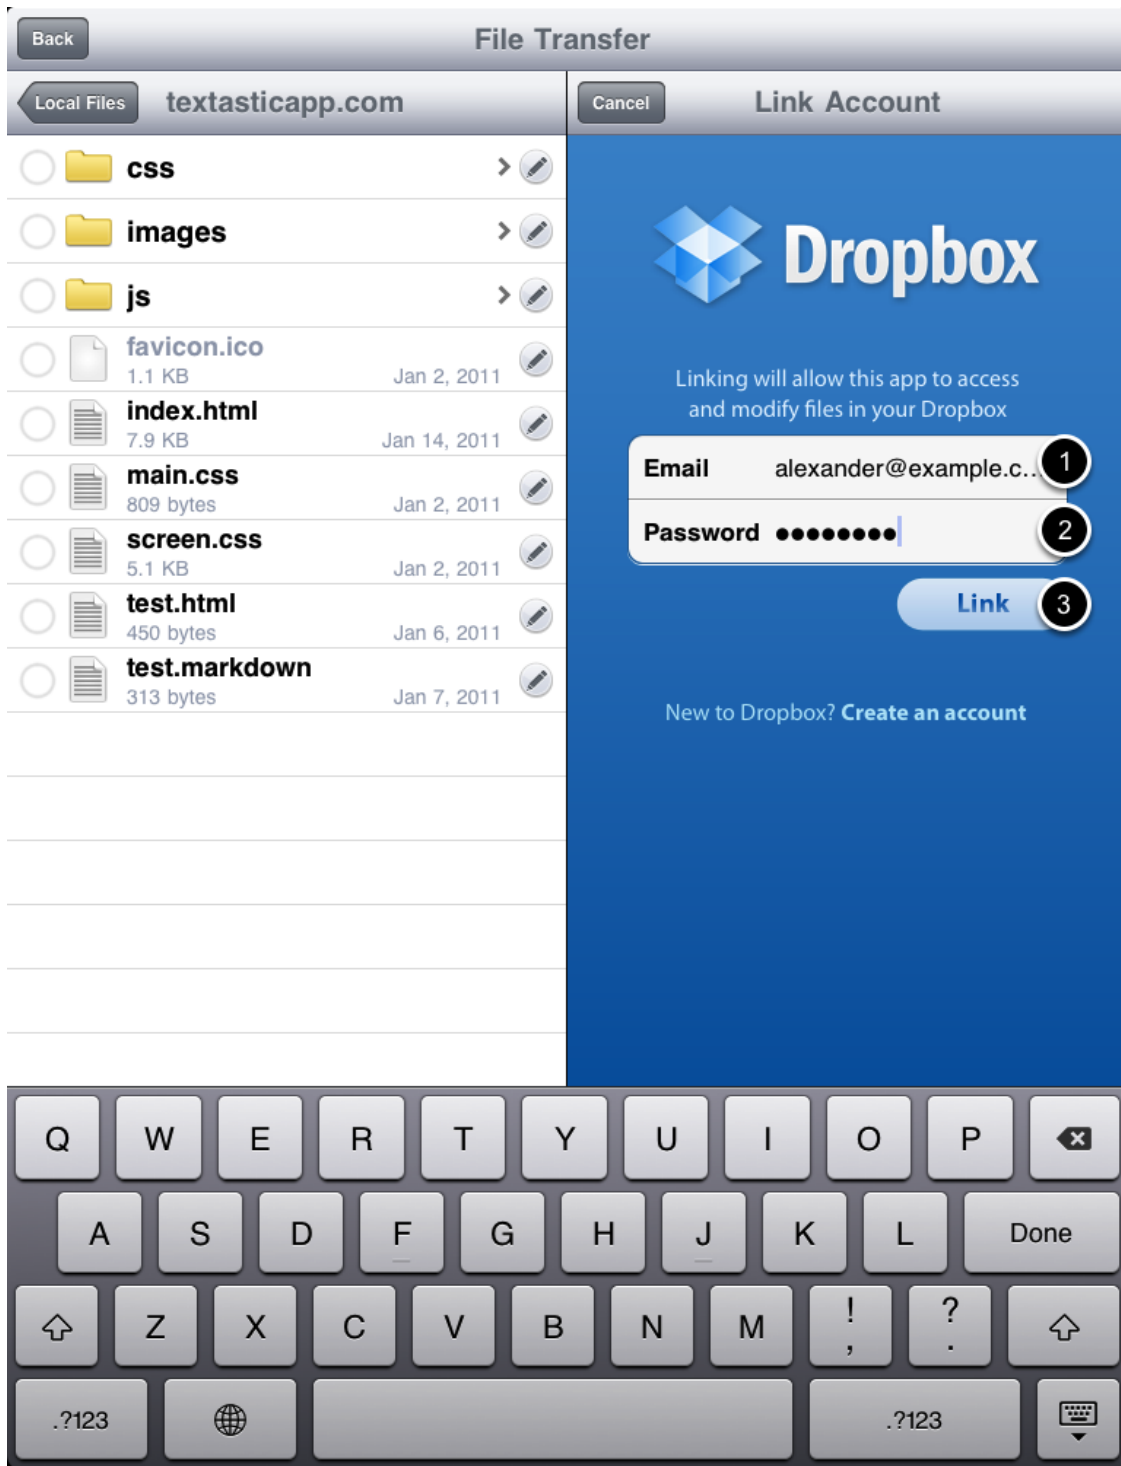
Back

File Transfer

Local Files

textasticapp.com

css

images

js

favicon.ico
1.1 KB
Jan 2, 2011

index.html
7.9 KB
Jan 14, 2011

main.css
809 bytes
Jan 2, 2011

screen.css
5.1 KB
Jan 2, 2011

test.html
450 bytes
Jan 6, 2011

test.markdown
313 bytes
Jan 7, 2011

Cancel

Link Account

Dropbox

Linking will allow this app to access and modify files in your Dropbox

Email alexander@example.c...
1

Password ●●●●●●●●●
2

Link
3

New to Dropbox? Create an account

Q W E R T Y U I O P

A S D F G H J K L Done

Z X C V B N M ! , ? .

.?123 .?123